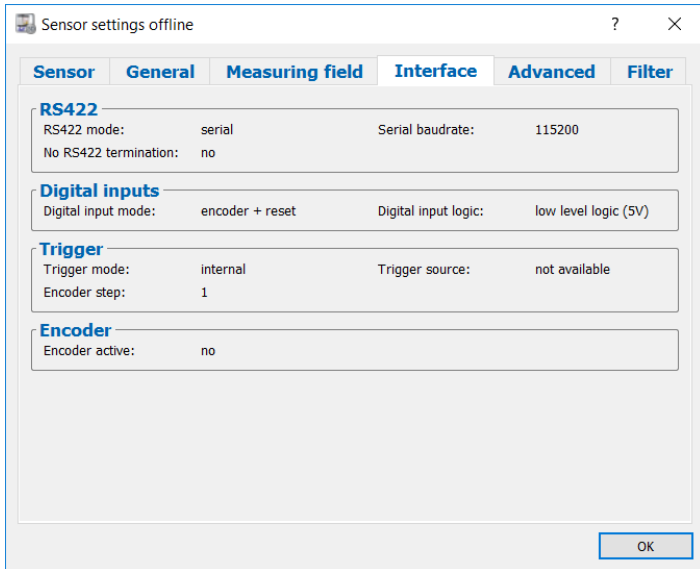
Sensor settings offline

?

Sensor | General | Measuring field | Interface | Advanced | Filter

RS422
RS422 mode: serial
Serial baudrate: 115200
No RS422 termination: no

Digital inputs
Digital input mode: encoder + reset
Digital input logic: low level logic (5V)

Trigger
Trigger mode: internal
Trigger source: not available
Encoder step: 1

Encoder
Encoder active: no

OK